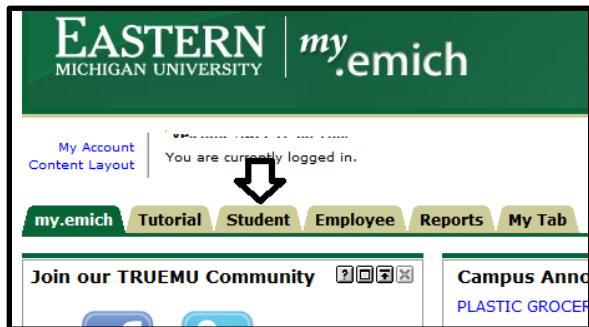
EASTERN MICHIGAN UNIVERSITY | my.emich

My Account
Content Layout

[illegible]
You are currently logged in.

my.emich | Tutorial | Student | Employee | Reports | My Tab

Join our TRUEMU Community

Campus Ann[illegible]
PLASTIC GROCER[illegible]